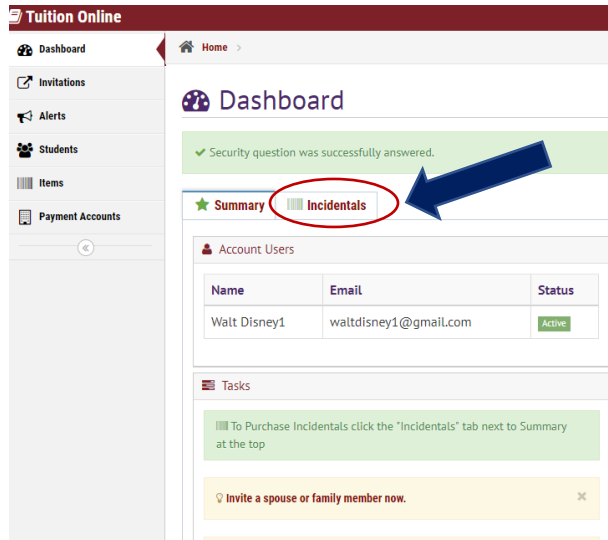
Tuition Online

Dashboard
Invitations
Alerts
Students
Items
Payment Accounts

Home

Dashboard

Security question was successfully answered.

Summary
Incidentals

Account Users

| Name | Email | Status |
|---|---|---|
| Walt Disney1 | waltdisney1@gmail.com | Active |

Tasks

To Purchase Incidentals click the "Incidentals" tab next to Summary at the top

Invite a spouse or family member now.

×